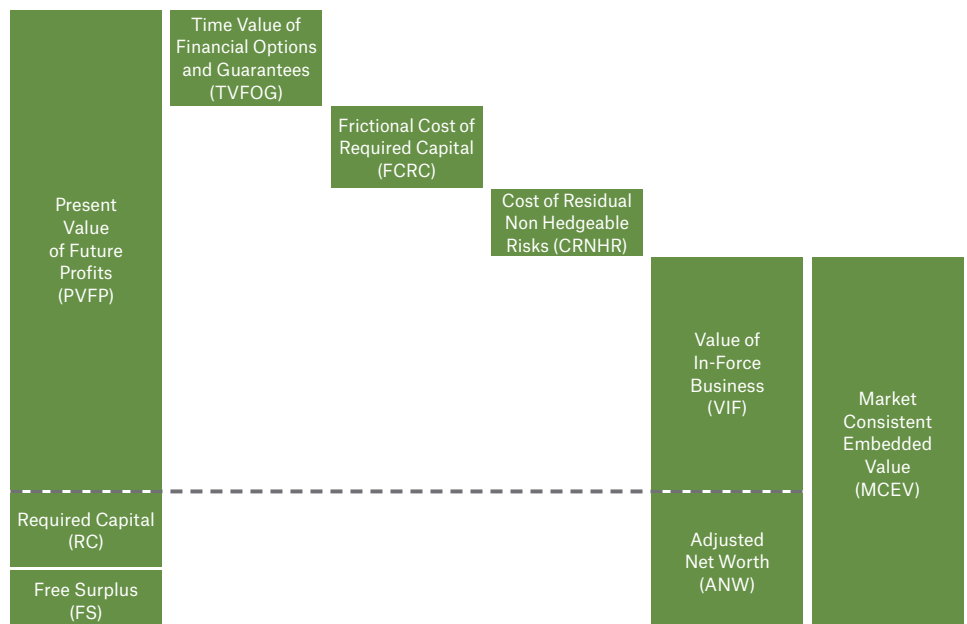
Present Value of Future Profits (PVFP)

Time Value of Financial Options and Guarantees (TVFOG)

Frictional Cost of Required Capital (FCRC)

Cost of Residual Non Hedgeable Risks (CRNHR)

Value of In-Force Business (VIF)

Market Consistent Embedded Value (MCEV)

Required Capital (RC)

Free Surplus (FS)

Adjusted Net Worth (ANW)